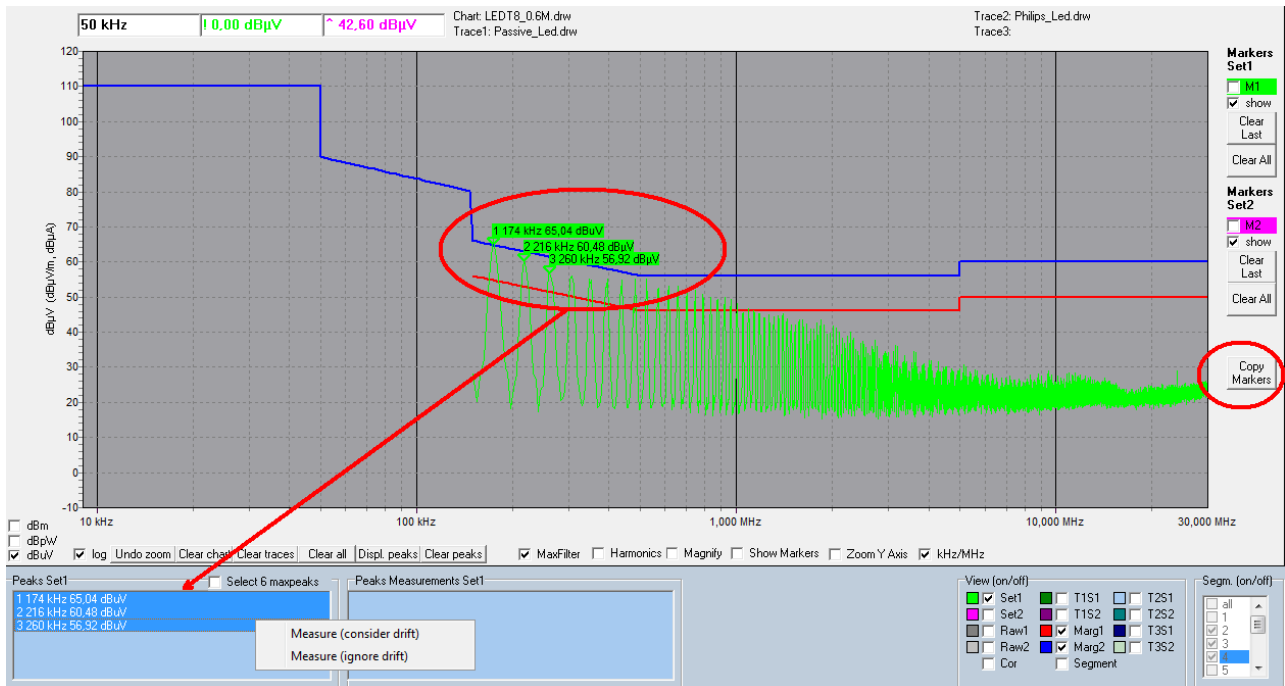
50 kHz
! 0,00 dBµV
^ 42,60 dBµV
Chart: LEDT8_0.6M.drw
Trace1: Passive_Led.drw
Trace2: Philips_Led.drw
Trace3:

Markers Set1
M1
show
Clear Last
Clear All
Markers Set2
M2
show
Clear Last
Clear All
Copy Markers

dBµV (dBµV/m, dBµA)
120
110
100
90
80
70
60
50
40
30
20
10
0
-10

1 174 kHz 65,04 dBuV
2 216 kHz 60,48 dBµV
3 260 kHz 56,92 dBµV

10 kHz
100 kHz
1,000 MHz
10,000 MHz
30,000 MHz

dBm
dBpW
dBuV
log
Undo zoom
Clear chart
Clear traces
Clear all
Displ. peaks
Clear peaks
MaxFilter
Harmonics
Magnify
Show Markers
Zoom Y Axis
kHz/MHz

Peaks Set1
Select 6 maxpeaks
1 174 kHz 65,04 dBuV
2 216 kHz 60,48 dBuV
3 260 kHz 56,92 dBuV
Measure (consider drift)
Measure (ignore drift)
Peaks Measurements Set1

View (on/off)
Set1
Set2
Raw1
Raw2
Cor
T1S1
T1S2
Marg1
Marg2
Segment
T2S1
T2S2
T3S1
T3S2

Segm. (on/off)
all
1
2
3
4
5